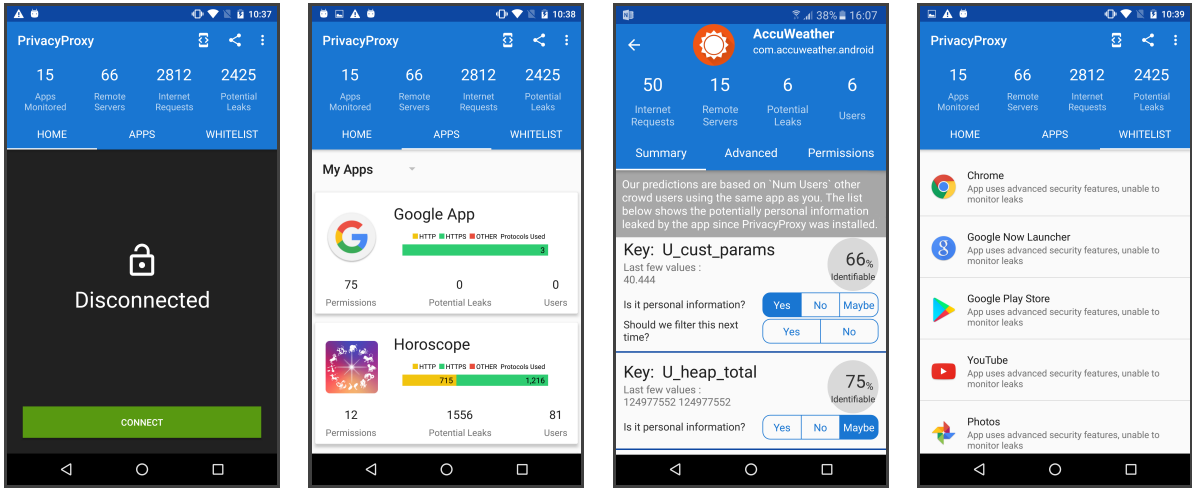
10:37

PrivacyProxy

15 Apps Monitored
66 Remote Servers
2812 Internet Requests
2425 Potential Leaks

HOME APPS WHITELIST

Disconnected

CONNECT

10:38

PrivacyProxy

15 Apps Monitored
66 Remote Servers
2812 Internet Requests
2425 Potential Leaks

HOME APPS WHITELIST

My Apps

Google App
HTTP HTTPS OTHER Protocols Used
3
75 Permissions
0 Potential Leaks
0 Users

Horoscope
HTTP HTTPS OTHER Protocols Used
715 1,216
12 Permissions
1556 Potential Leaks
81 Users

38% 16:07

AccuWeather
com.accuweather.android

50 Internet Requests
15 Remote Servers
6 Potential Leaks
6 Users

Summary Advanced Permissions

Our predictions are based on `Num Users` other crowd users using the same app as you. The list below shows the potentially personal information leaked by the app since PrivacyProxy was installed.

Key: U_cust_params
Last few values :
40.444
66% Identifiable
Is it personal information? Yes No Maybe
Should we filter this next time? Yes No

Key: U_heap_total
Last few values :
124977552 124977552
75% Identifiable
Is it personal information? Yes No Maybe

10:39

PrivacyProxy

15 Apps Monitored
66 Remote Servers
2812 Internet Requests
2425 Potential Leaks

HOME APPS WHITELIST

Chrome
App uses advanced security features, unable to monitor leaks

Google Now Launcher
App uses advanced security features, unable to monitor leaks

Google Play Store
App uses advanced security features, unable to monitor leaks

YouTube
App uses advanced security features, unable to monitor leaks

Photos
App uses advanced security features, unable to monitor leaks